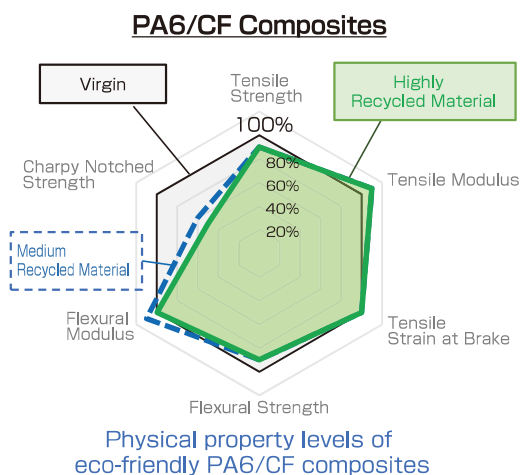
PA6/CF Composites

Virgin

Tensile Strength

Highly Recycled Material

100%

80%

60%

40%

20%

Charpy Notched Strength

Tensile Modulus

Medium Recycled Material

Flexural Modulus

Tensile Strain at Brake

Flexural Strength

Physical property levels of eco-friendly PA6/CF composites